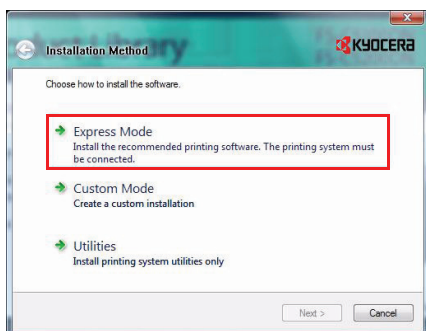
Installation Method

KYOCERA

Choose how to install the software.

Express Mode
Install the recommended printing software. The printing system must be connected.

Custom Mode
Create a custom installation

Utilities
Install printing system utilities only

Next >

Cancel